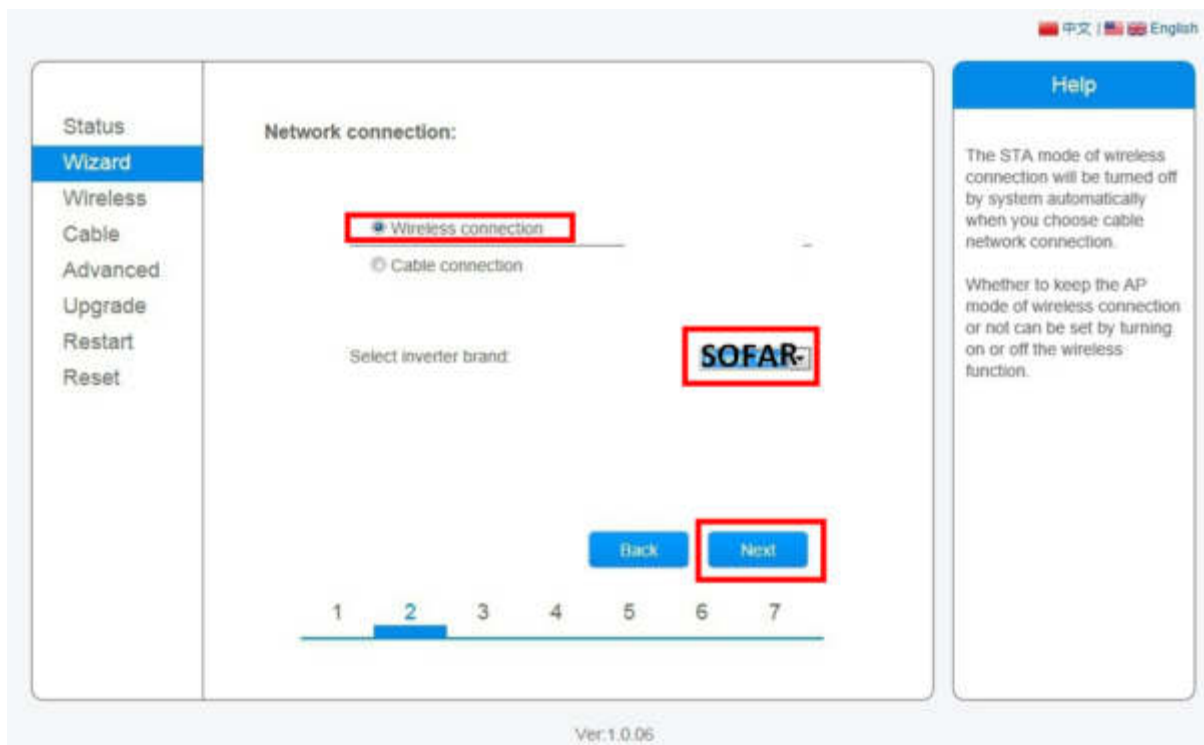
中文 | English

Status
Wizard
Wireless
Cable
Advanced
Upgrade
Restart
Reset

Network connection:

Wireless connection

Cable connection

Select inverter brand:

SOFAR

Back

Next

1 2 3 4 5 6 7

Help

The STA mode of wireless connection will be turned off by system automatically when you choose cable network connection.

Whether to keep the AP mode of wireless connection or not can be set by turning on or off the wireless function.

Ver:1.0.06